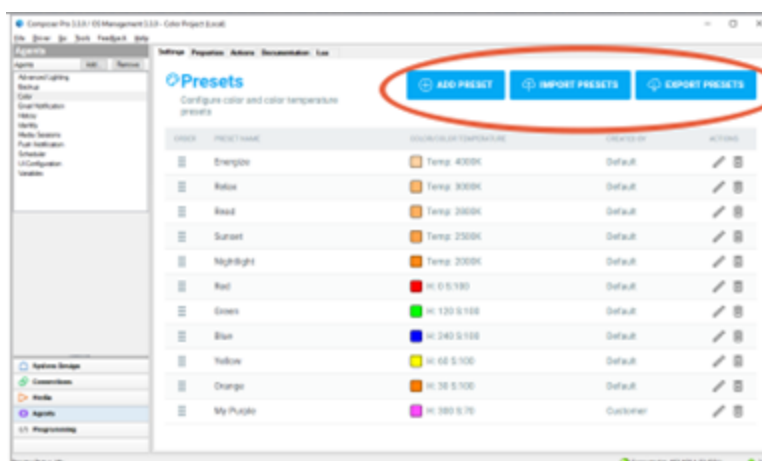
Composer Pro 3.3.X / OS Management 3.3.0 - Color Project (Local)

File Driver View Tools Feedback Help

Agents

Agents Add Remove

Advanced Lighting
Backup
Color
Email Notification
History
Identity
Media Sessions
Push Notification
Scheduler
UI Configuration
Variables

System Design
Connections
Media
Agents
Programming

Settings Properties Actions Documentation Lua

Presets

Configure color and color temperature presets

ADD PRESET IMPORT PRESETS EXPORT PRESETS

| ORDER | PRESET NAME | COLOR/COLOR TEMPERATURE | CREATED BY | ACTIONS |
|---|---|---|---|---|
| | Energize | Temp: 4000K | Default | |
| | Relax | Temp: 3000K | Default | |
| | Read | Temp: 2800K | Default | |
| | Sunset | Temp: 2500K | Default | |
| | Nightlight | Temp: 2000K | Default | |
| | Red | H: 0 S:100 | Default | |
| | Green | H: 120 S:100 | Default | |
| | Blue | H: 240 S:100 | Default | |
| | Yellow | H: 60 S:100 | Default | |
| | Orange | H: 30 S:100 | Default | |
| | My Purple | H: 300 S:70 | Customer | |